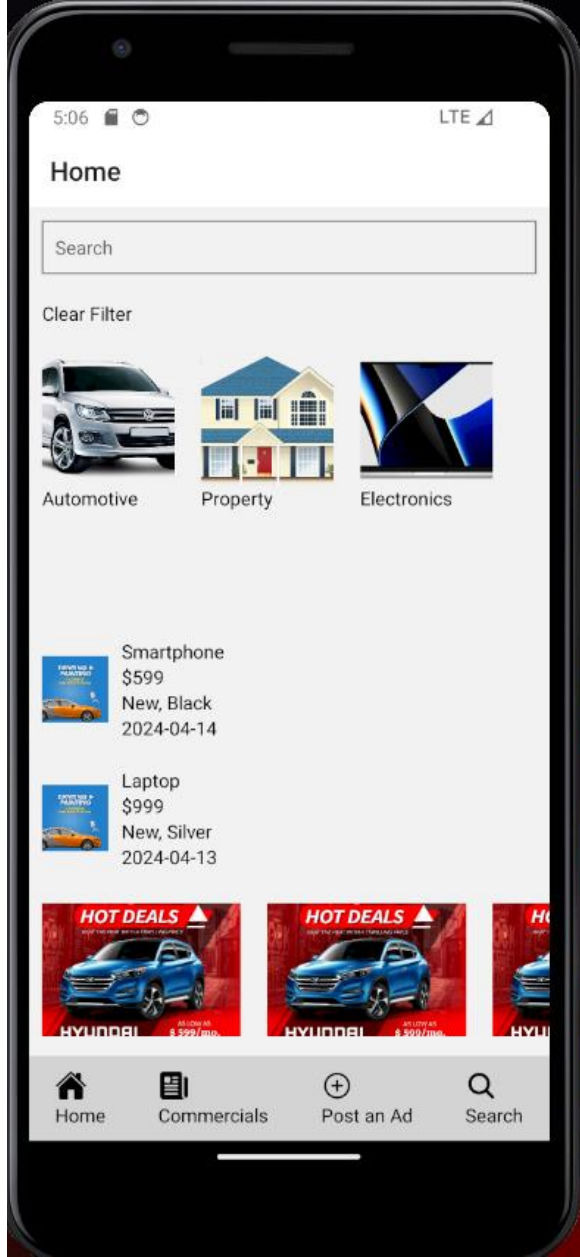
5:06

LTE

Home

Search

Clear Filter

Automotive

Property

Electronics

Smartphone
$599
New, Black
2024-04-14

Laptop
$999
New, Silver
2024-04-13

HOT DEALS

HYUNDAI

AS LOW AS $599/mo.

HOT DEALS

HYUNDAI

AS LOW AS $599/mo.

HO

HYU

Home

Commercials

Post an Ad

Search